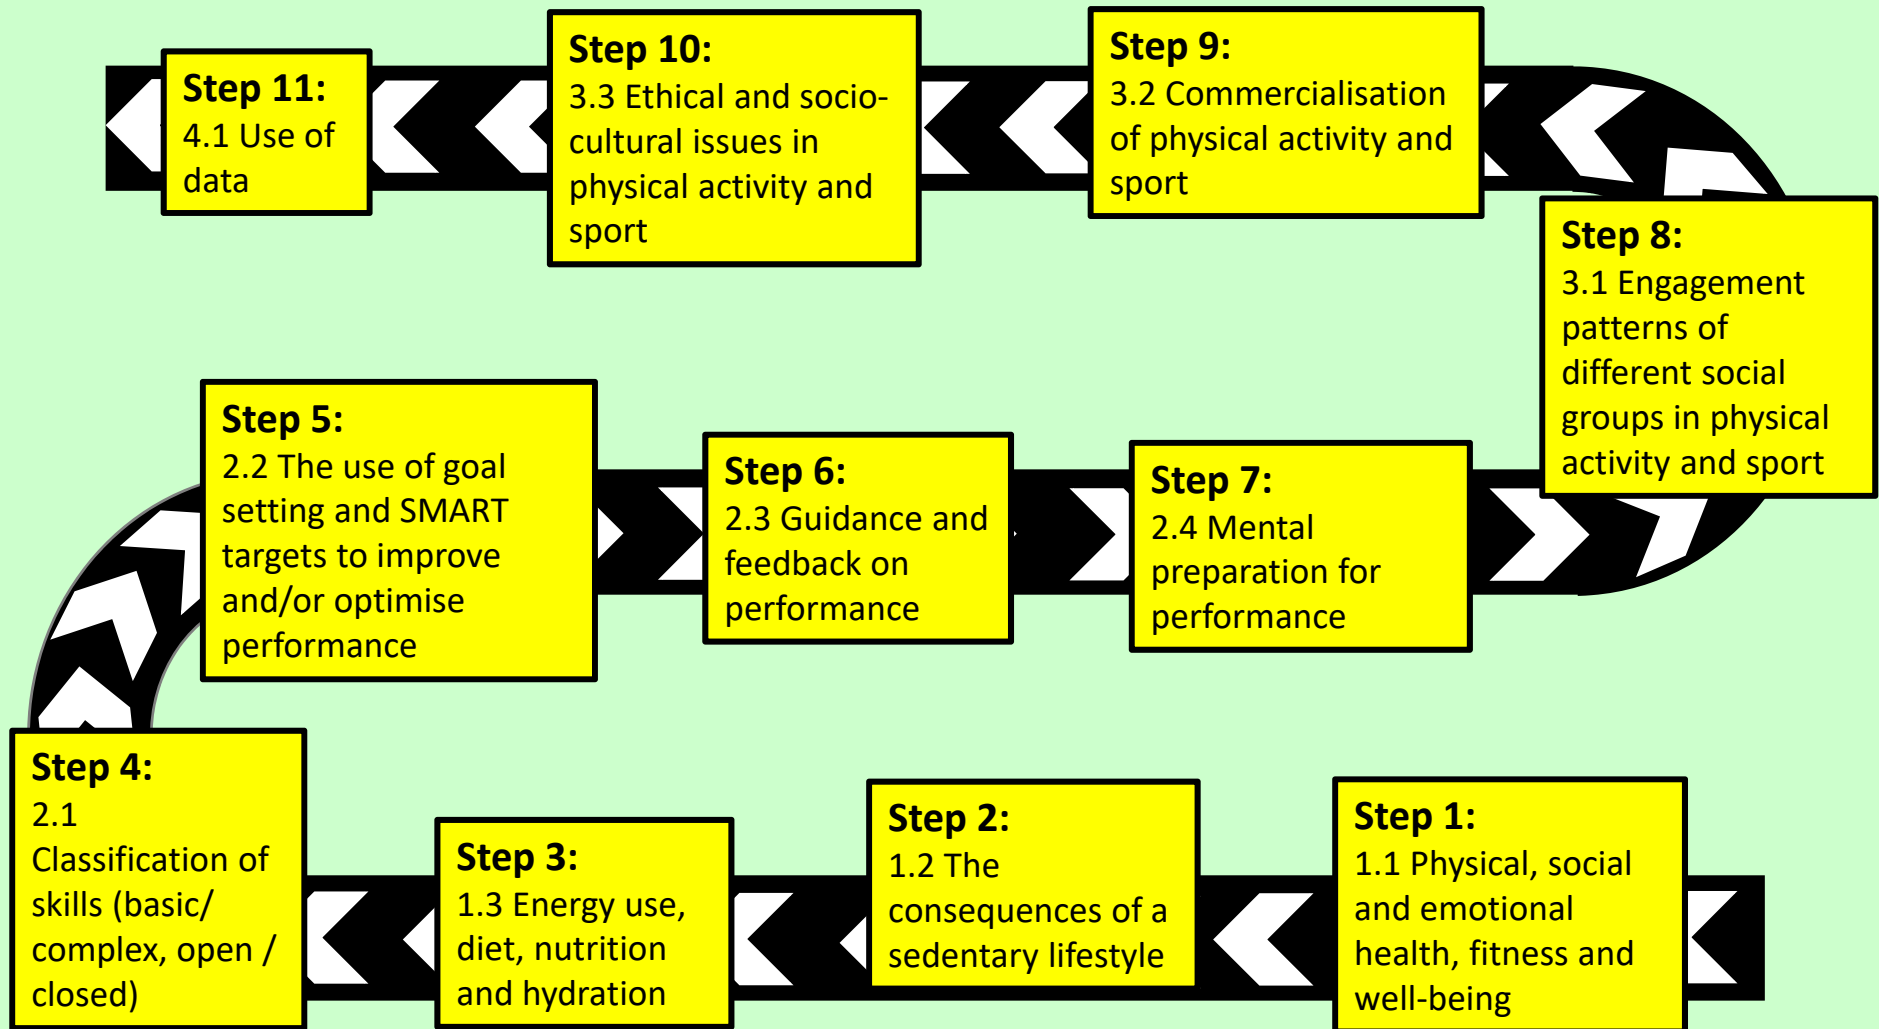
Step 11:
4.1 Use of data

Step 10:
3.3 Ethical and socio-cultural issues in physical activity and sport

Step 9:
3.2 Commercialisation of physical activity and sport

Step 8:
3.1 Engagement patterns of different social groups in physical activity and sport

Step 5:
2.2 The use of goal setting and SMART targets to improve and/or optimise performance

Step 6:
2.3 Guidance and feedback on performance

Step 7:
2.4 Mental preparation for performance

Step 4:
2.1 Classification of skills (basic/ complex, open / closed)

Step 3:
1.3 Energy use, diet, nutrition and hydration

Step 2:
1.2 The consequences of a sedentary lifestyle

Step 1:
1.1 Physical, social and emotional health, fitness and well-being